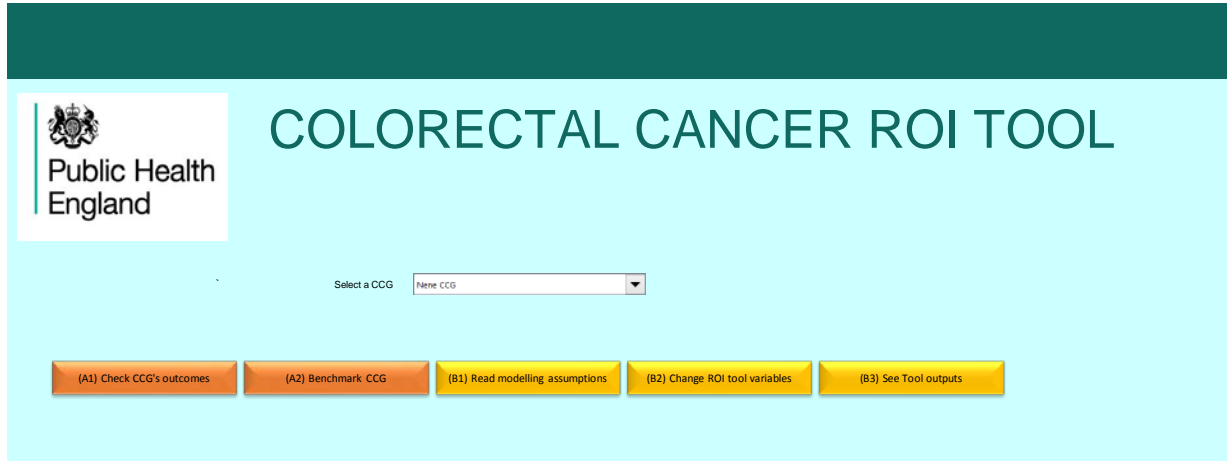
Public Health England

COLORECTAL CANCER ROI TOOL

`

Select a CCG

Nene CCG

(A1) Check CCG's outcomes

(A2) Benchmark CCG

(B1) Read modelling assumptions

(B2) Change ROI tool variables

(B3) See Tool outputs